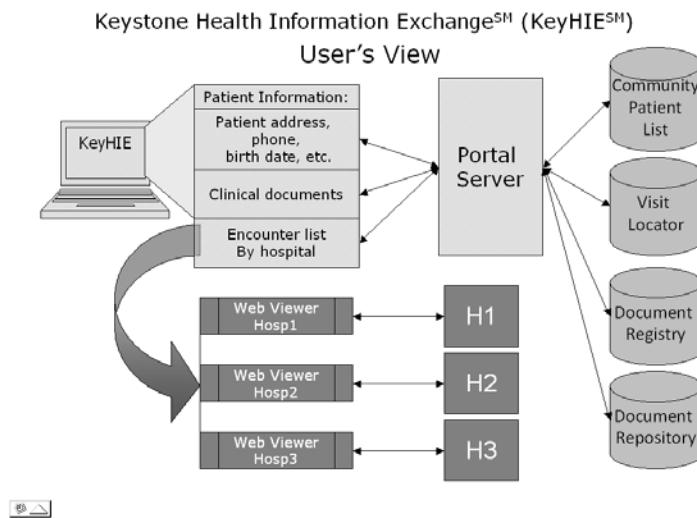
Keystone Health Information Exchange$^{SM}$ (KeyHIE$^{SM}$)
User's View

KeyHIE

Patient Information:

Patient address, phone, birth date, etc.

Clinical documents

Encounter list By hospital

Portal Server

Community Patient List

Visit Locator

Document Registry

Document Repository

Web Viewer Hosp1

Web Viewer Hosp2

Web Viewer Hosp3

H1

H2

H3